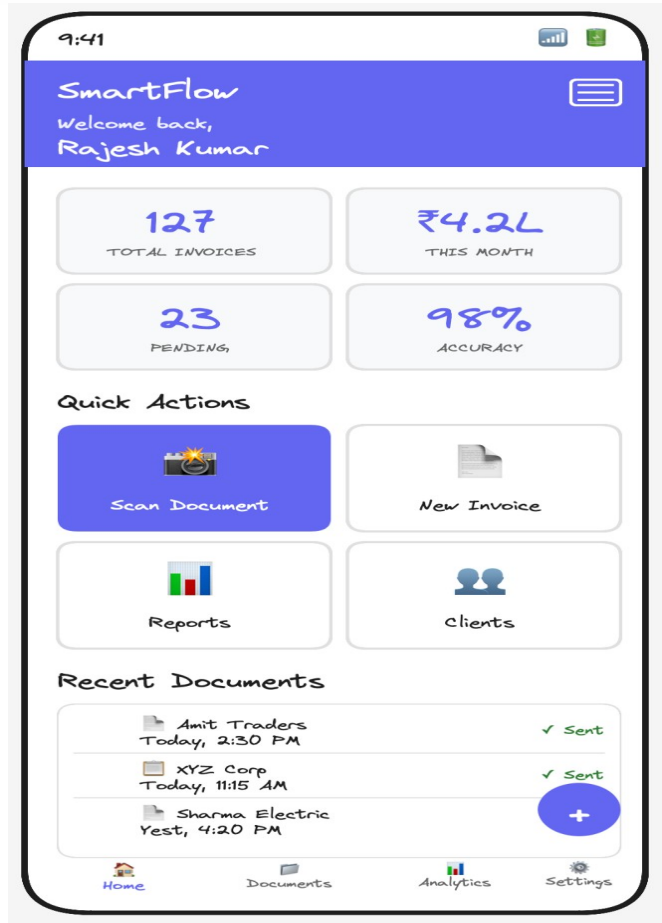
9:41

SmartFlow
Welcome back,
Rajesh Kumar

127
TOTAL INVOICES

₹4.2L
THIS MONTH

23
PENDING

98%
ACCURACY

Quick Actions

Scan Document

New Invoice

Reports

Clients

Recent Documents

Amit Traders
Today, 2:30 PM
✓ Sent

XYZ Corp
Today, 11:15 AM
✓ Sent

Sharma Electric
Yest, 4:20 PM

+

Home
Documents
Analytics
Settings